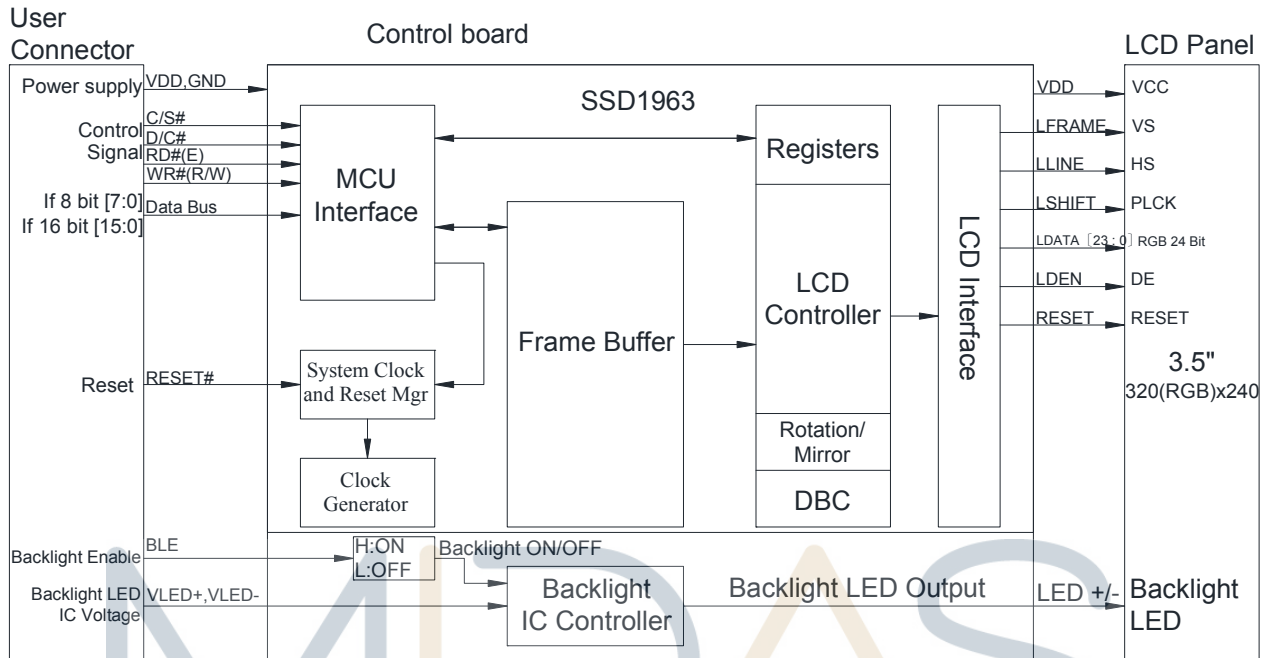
User Connector

Control board

LCD Panel

Power supply
VDD,GND

Control Signal
C/S#
D/C#
RD#(E)
WR#(R/W)

If 8 bit [7:0]
If 16 bit [15:0]
Data Bus

SSD1963

MCU Interface

Registers

LCD Controller

Rotation/ Mirror

DBC

LCD Interface

Frame Buffer

Reset
RESET#

System Clock and Reset Mgr

Clock Generator

VDD
VCC
LFRAME
VS
LLINE
HS
LSHIFT
PLCK
LDATA〔23：0〕RGB 24 Bit
LDEN
DE
RESET
RESET

3.5"
320(RGB)x240

Backlight Enable
BLE
H:ON
L:OFF
Backlight ON/OFF

Backlight LED IC Voltage
VLED+,VLED-

Backlight IC Controller

Backlight LED Output

LED +/-
Backlight LED